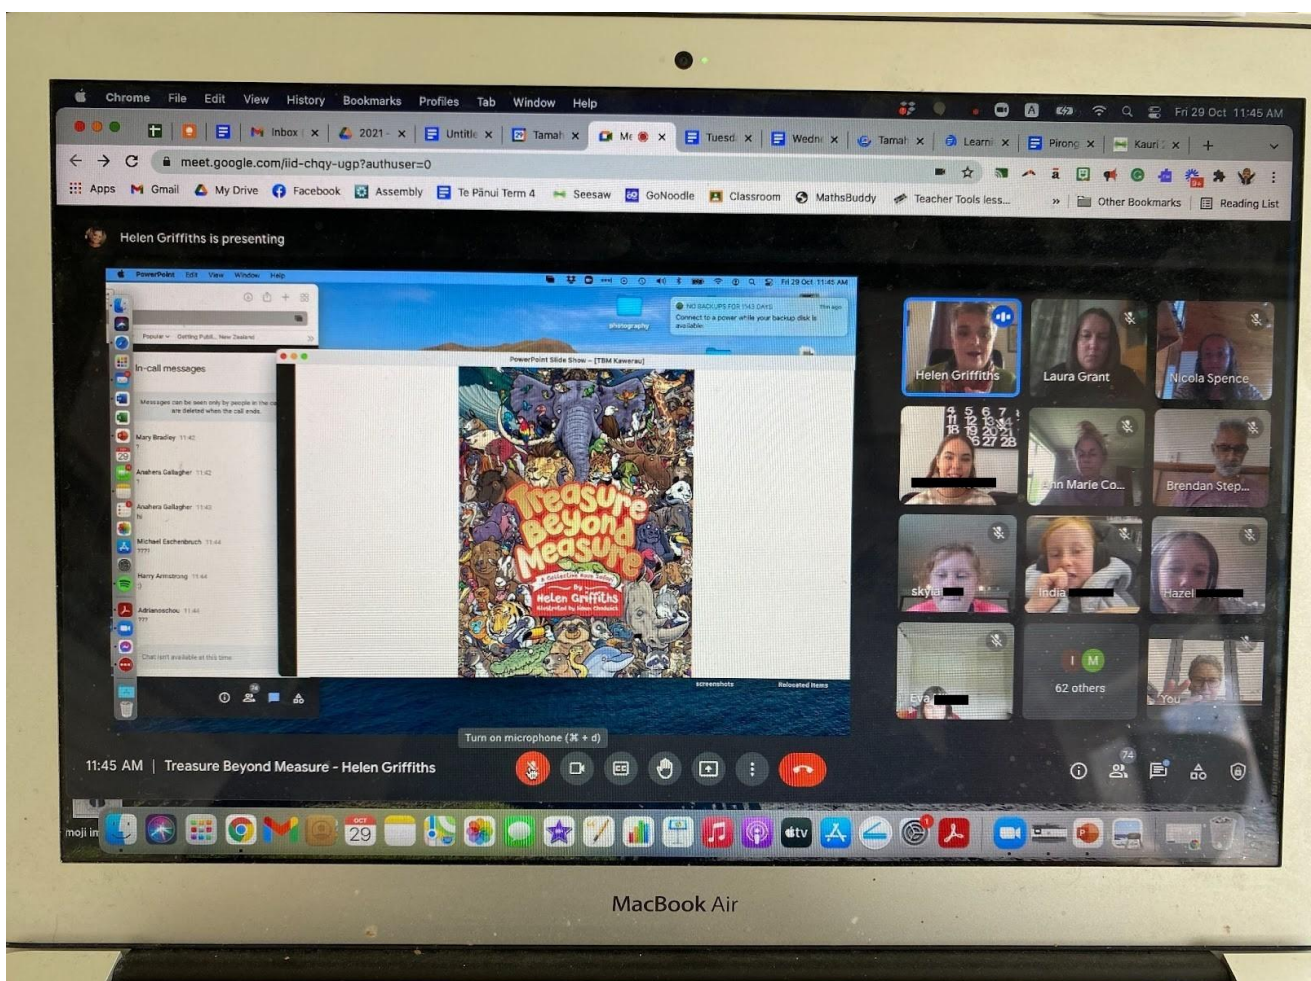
Chrome File Edit View History Bookmarks Profiles Tab Window Help

Fri 29 Oct 11:45 AM

Inbox 2021 - Untitle Tamah Me Tuesd Wedne Tamah Learni Pirong Kauri

meet.google.com/iid-chqy-ugp?authuser=0

Apps Gmail My Drive Facebook Assembly Te Pānui Term 4 Seesaw GoNoodle Classroom MathsBuddy Teacher Tools less... » Other Bookmarks Reading List

Helen Griffiths is presenting

PowerPoint Edit View Window Help

Fri 29 Oct 11:45 AM

NO BACKUPS FOR 1143 DAYS

Connect to a power while your backup disk is available

photography

In-call messages

Messages can be seen only by people in the call and are deleted when the call ends.

Mary Bradley 11:42

Anahera Gallagher 11:42

Anahera Gallagher 11:43

Michael Eschenbruch 11:44

Harry Armstrong 11:44

Adrianoschou 11:44

Chat isn't available at this time

PowerPoint Slide Show – [TBM Kawerau]

Treasure Beyond Measure

A Collection Book Series

by Helen Griffiths

Illustrated by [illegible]

screenshots

Relocated Items

Helen Griffiths

Laura Grant

Nicola Spence

4 5 6 7 11 12 13 14 18 19 20 21 25 26 27 28

...nn Marie Co...

Brendan Step...

Skyla

India

Hazel

Eva

62 others

You

Turn on microphone (⌘ + d)

11:45 AM | Treasure Beyond Measure - Helen Griffiths

74

moji in

OCT 29

tv

MacBook Air